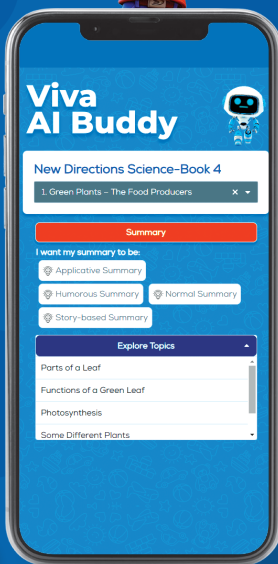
Viva
AI Buddy

New Directions Science-Book 4

1. Green Plants – The Food Producers × ▾

Summary

I want my summary to be:

Applicative Summary

Humorous Summary

Normal Summary

Story-based Summary

Explore Topics

Parts of a Leaf

Functions of a Green Leaf

Photosynthesis

Some Different Plants